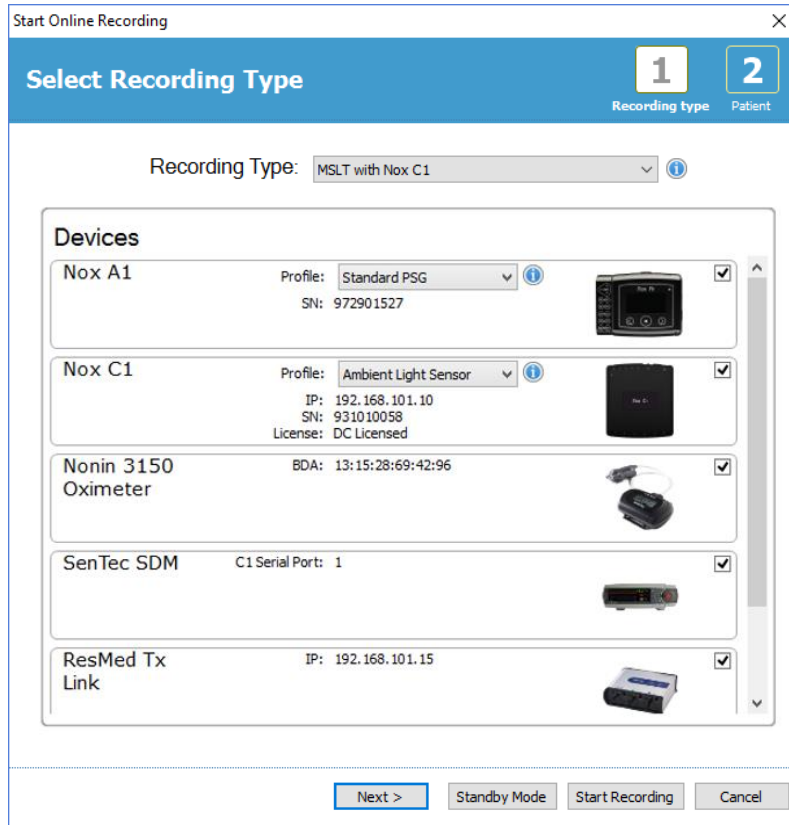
Start Online Recording

Select Recording Type

1 Recording type

2 Patient

Recording Type: MSLT with Nox C1

Devices

Nox A1

Profile: Standard PSG

SN: 972901527

Nox C1

Profile: Ambient Light Sensor

IP: 192.168.101.10

SN: 931010058

License: DC Licensed

Nox C1

Nonin 3150 Oximeter

BDA: 13:15:28:69:42:96

SenTec SDM

C1 Serial Port: 1

ResMed Tx Link

IP: 192.168.101.15

Next >

Standby Mode

Start Recording

Cancel